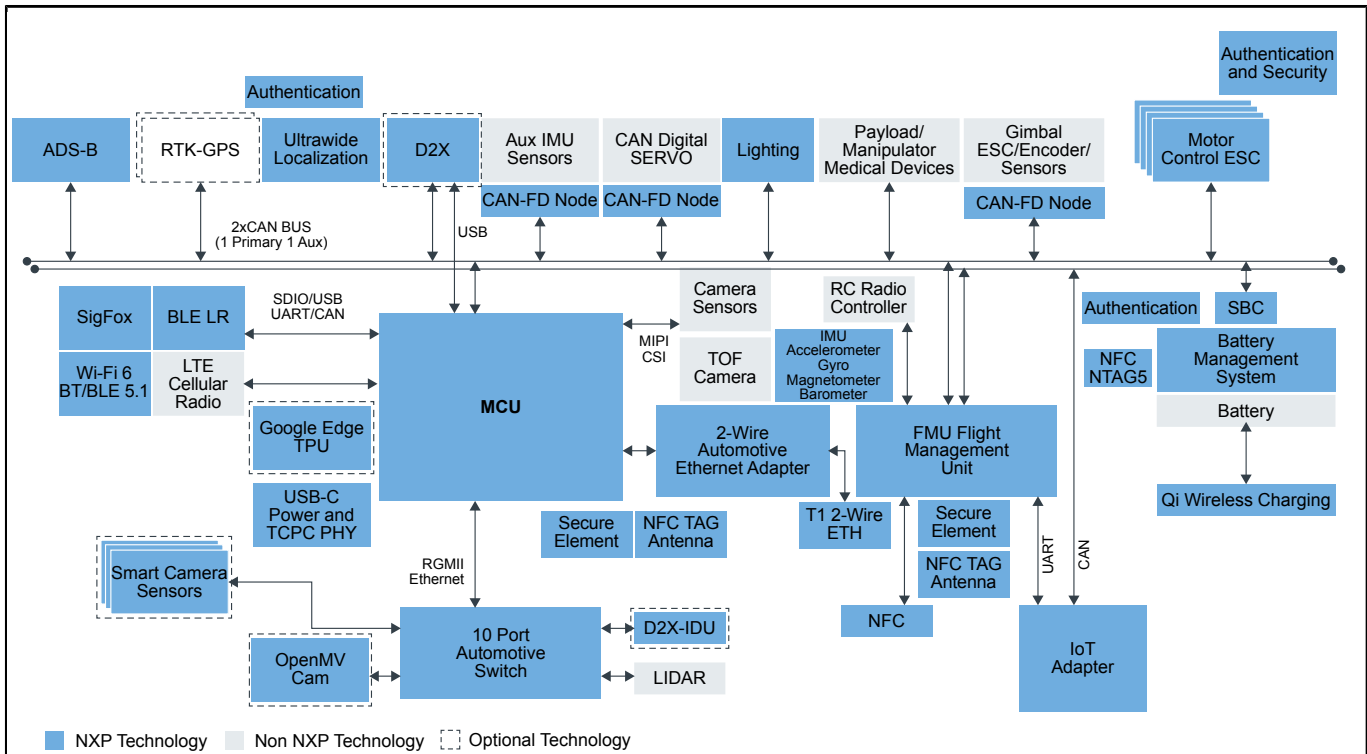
Authentication and Security

Authentication

ADS-B

RTK-GPS

Ultrawide Localization

D2X

Aux IMU Sensors

CAN Digital SERVO

Lighting

Payload/ Manipulator Medical Devices

Gimbal ESC/Encoder/ Sensors

Motor Control ESC

CAN-FD Node

CAN-FD Node

CAN-FD Node

2xCAN BUS (1 Primary 1 Aux)

USB

SigFox

BLE LR

SDIO/USB UART/CAN

Wi-Fi 6 BT/BLE 5.1

LTE Cellular Radio

Camera Sensors

MIPI CSI

TOF Camera

RC Radio Controller

IMU Accelerometer Gyro Magnetometer Barometer

Authentication

SBC

NFC NTAG5

Battery Management System

Battery

MCU

Google Edge TPU

2-Wire Automotive Ethernet Adapter

FMU Flight Management Unit

Qi Wireless Charging

USB-C Power and TCPC PHY

Secure Element

NFC TAG Antenna

T1 2-Wire ETH

Secure Element

NFC TAG Antenna

UART

CAN

Smart Camera Sensors

RGMII Ethernet

10 Port Automotive Switch

D2X-IDU

NFC

IoT Adapter

OpenMV Cam

LIDAR

NXP Technology

Non NXP Technology

Optional Technology